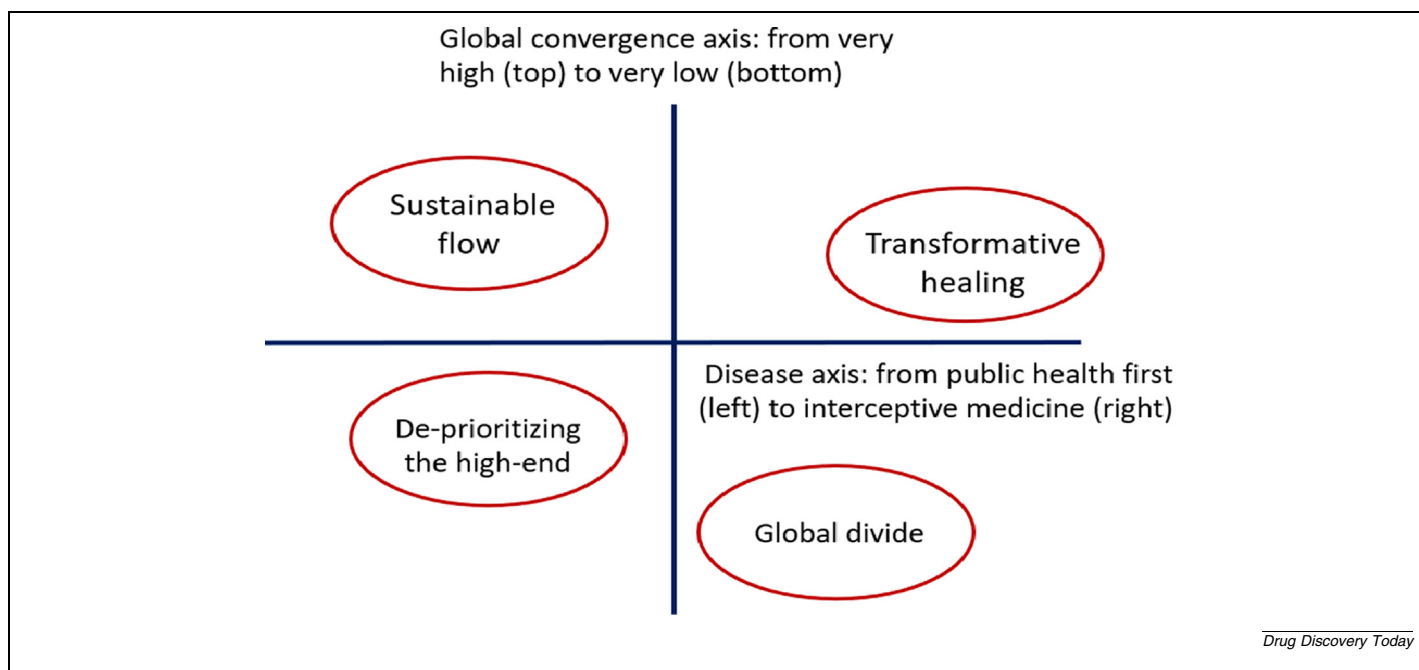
Global convergence axis: from very high (top) to very low (bottom)

Sustainable flow

Transformative healing

Disease axis: from public health first (left) to interceptive medicine (right)

De-prioritizing the high-end

Global divide

Drug Discovery Today